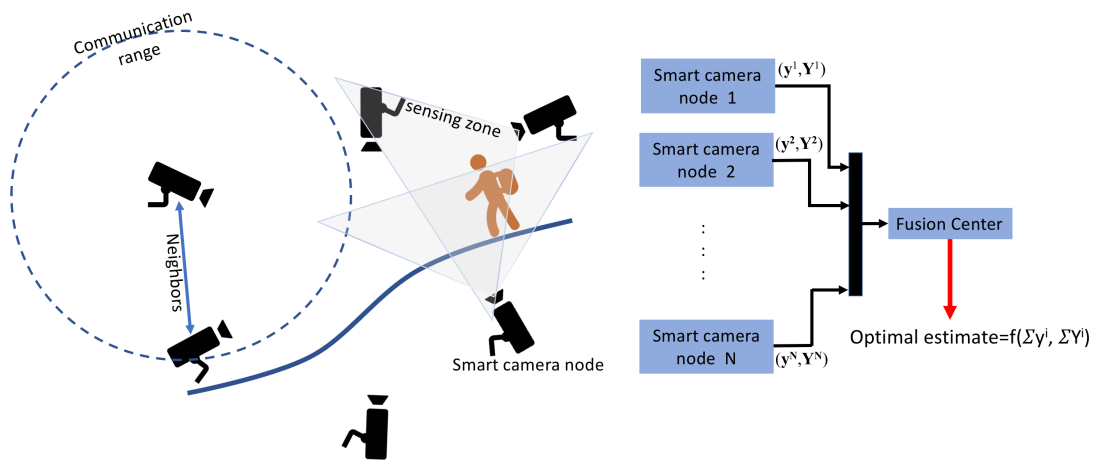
Communication range

sensing zone

Neighbors

Smart camera node

Smart camera node 1

$(\mathbf{y}^1, \mathbf{Y}^1)$

Smart camera node 2

$(\mathbf{y}^2, \mathbf{Y}^2)$

:
:
:

Smart camera node N

$(\mathbf{y}^N, \mathbf{Y}^N)$

Fusion Center

Optimal estimate=f($\Sigma$y$^i$, $\Sigma$Y$^i$)